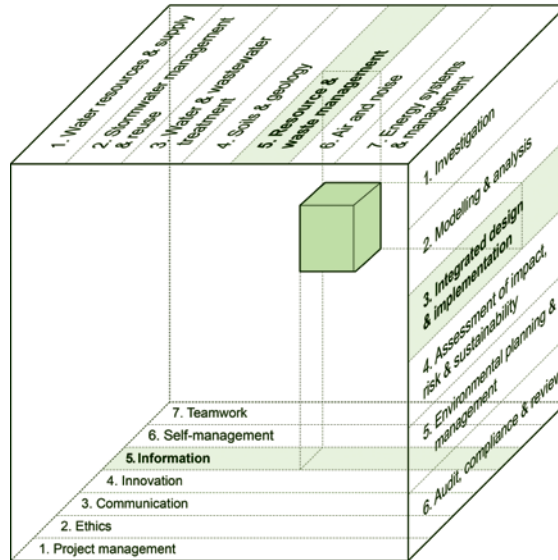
1. Water resources & supply

2. Stormwater management & reuse

3. Water & wastewater treatment

4. Soils & geology

5. Resource & waste management

6. Air and noise

7. Energy systems & management

1. Investigation

2. Modelling & analysis

3. Integrated design & implementation

4. Assessment of impact, risk & sustainability

5. Environmental planning & management

6. Audit, compliance & review

7. Teamwork

6. Self-management

5. Information

4. Innovation

3. Communication

2. Ethics

1. Project management